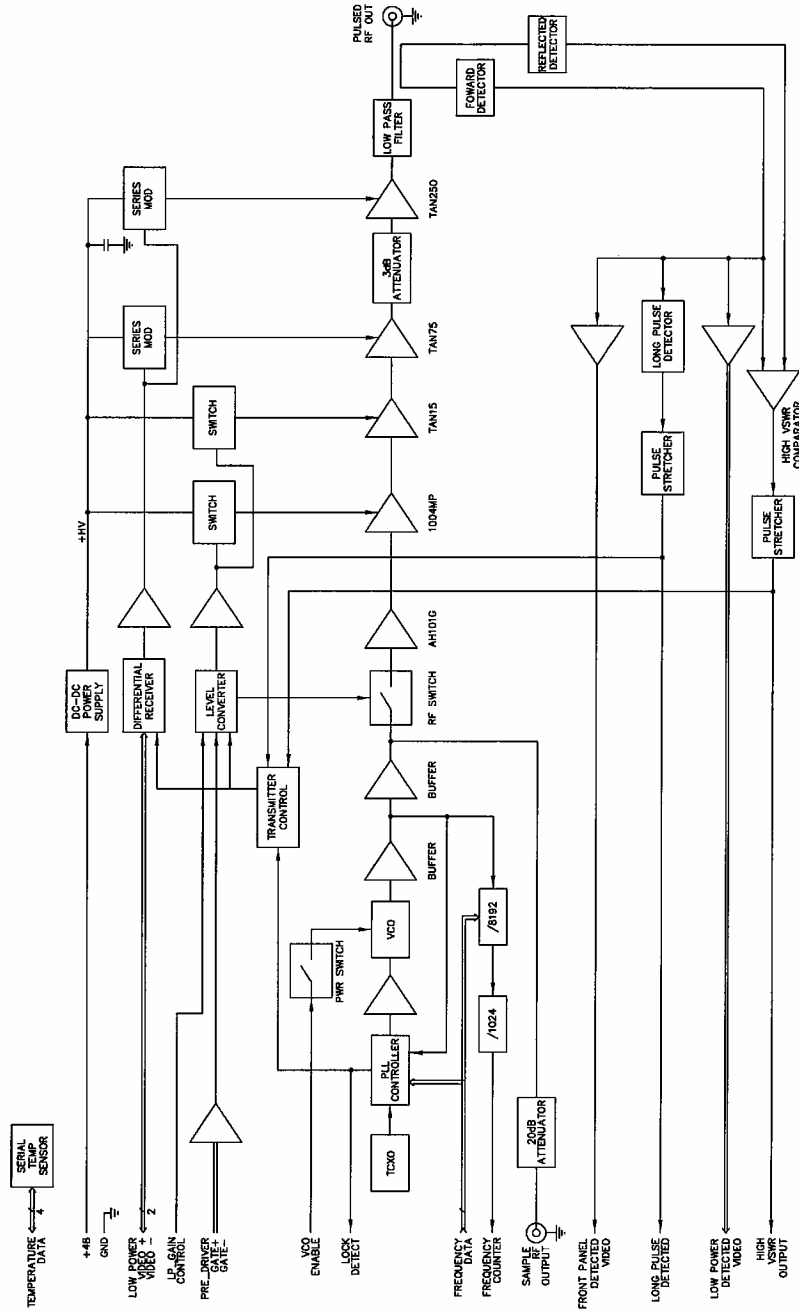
SERIAL TEMP SENSOR

TEMPERATURE DATA

4

+48

GND

LOW POWER VIDEO + VIDEO -

2

LP GAIN CONTROL

PRE_DRIVER GATE+ GATE-

VCO ENABLE

LOCK DETECT

FREQUENCY DATA

FREQUENCY COUNTER

SAMPLE RF OUTPUT

FRONT PANEL DETECTED VIDEO

LONG PULSE DETECTED

LOW POWER DETECTED VIDEO

HIGH VSWR OUTPUT

TCXO

PLL CONTROLLER

PWR SWITCH

VCO

BUFFER

BUFFER

RF SWITCH

AH101G

1004MP

TAN15

TAN75

3dB ATTENUATOR

TAN250

LOW PASS FILTER

PULSED RF OUT

FOWARD DETECTOR

REFLECTED DETECTOR

/8192

/1024

20dB ATTENUATOR

TRANSMITTER CONTROL

DC-DC POWER SUPPLY

DIFFERENTIAL RECEIVER

LEVEL CONVERTER

+HV

SWITCH

SWITCH

SERIES MOD

SERIES MOD

LONG PULSE DETECTOR

PULSE STRETCHER

PULSE STRETCHER

HIGH VSWR COMPARATOR